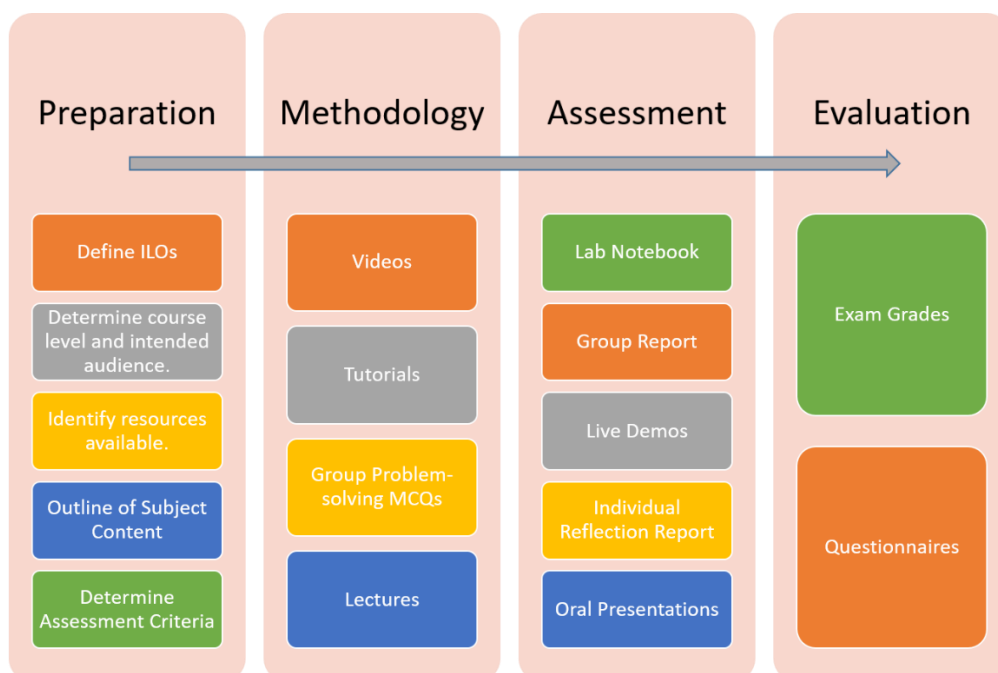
Preparation

Define ILOs

Determine course level and intended audience.

Identify resources available.

Outline of Subject Content

Determine Assessment Criteria

Methodology

Videos

Tutorials

Group Problem-solving MCQs

Lectures

Assessment

Lab Notebook

Group Report

Live Demos

Individual Reflection Report

Oral Presentations

Evaluation

Exam Grades

Questionnaires